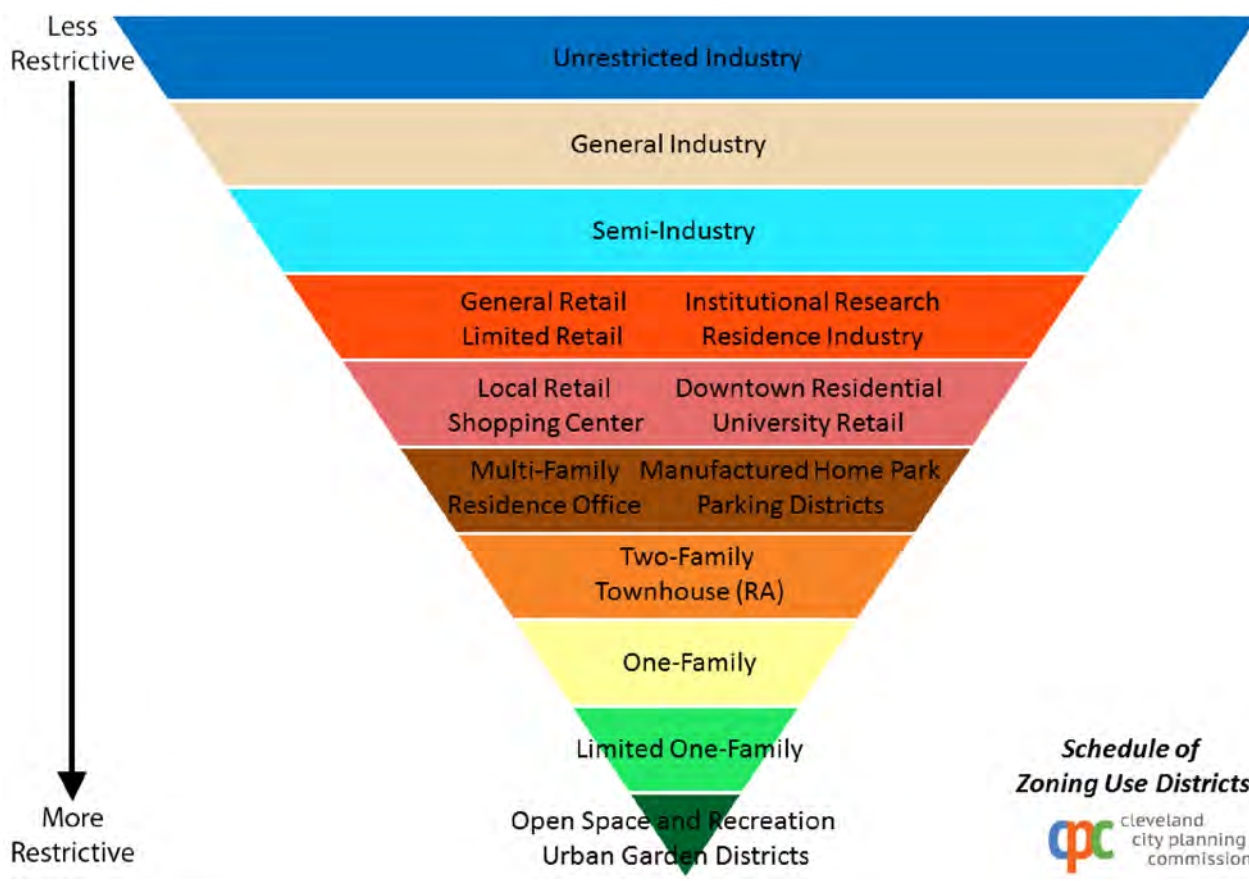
Less Restrictive

Unrestricted Industry

General Industry

Semi-Industry

General Retail
Limited Retail

Institutional Research
Residence Industry

Local Retail
Shopping Center

Downtown Residential
University Retail

Multi-Family
Residence Office

Manufactured Home Park
Parking Districts

Two-Family
Townhouse (RA)

One-Family

Limited One-Family

Open Space and Recreation
Urban Garden Districts

More Restrictive

Schedule of Zoning Use Districts

cpc cleveland city planning commission